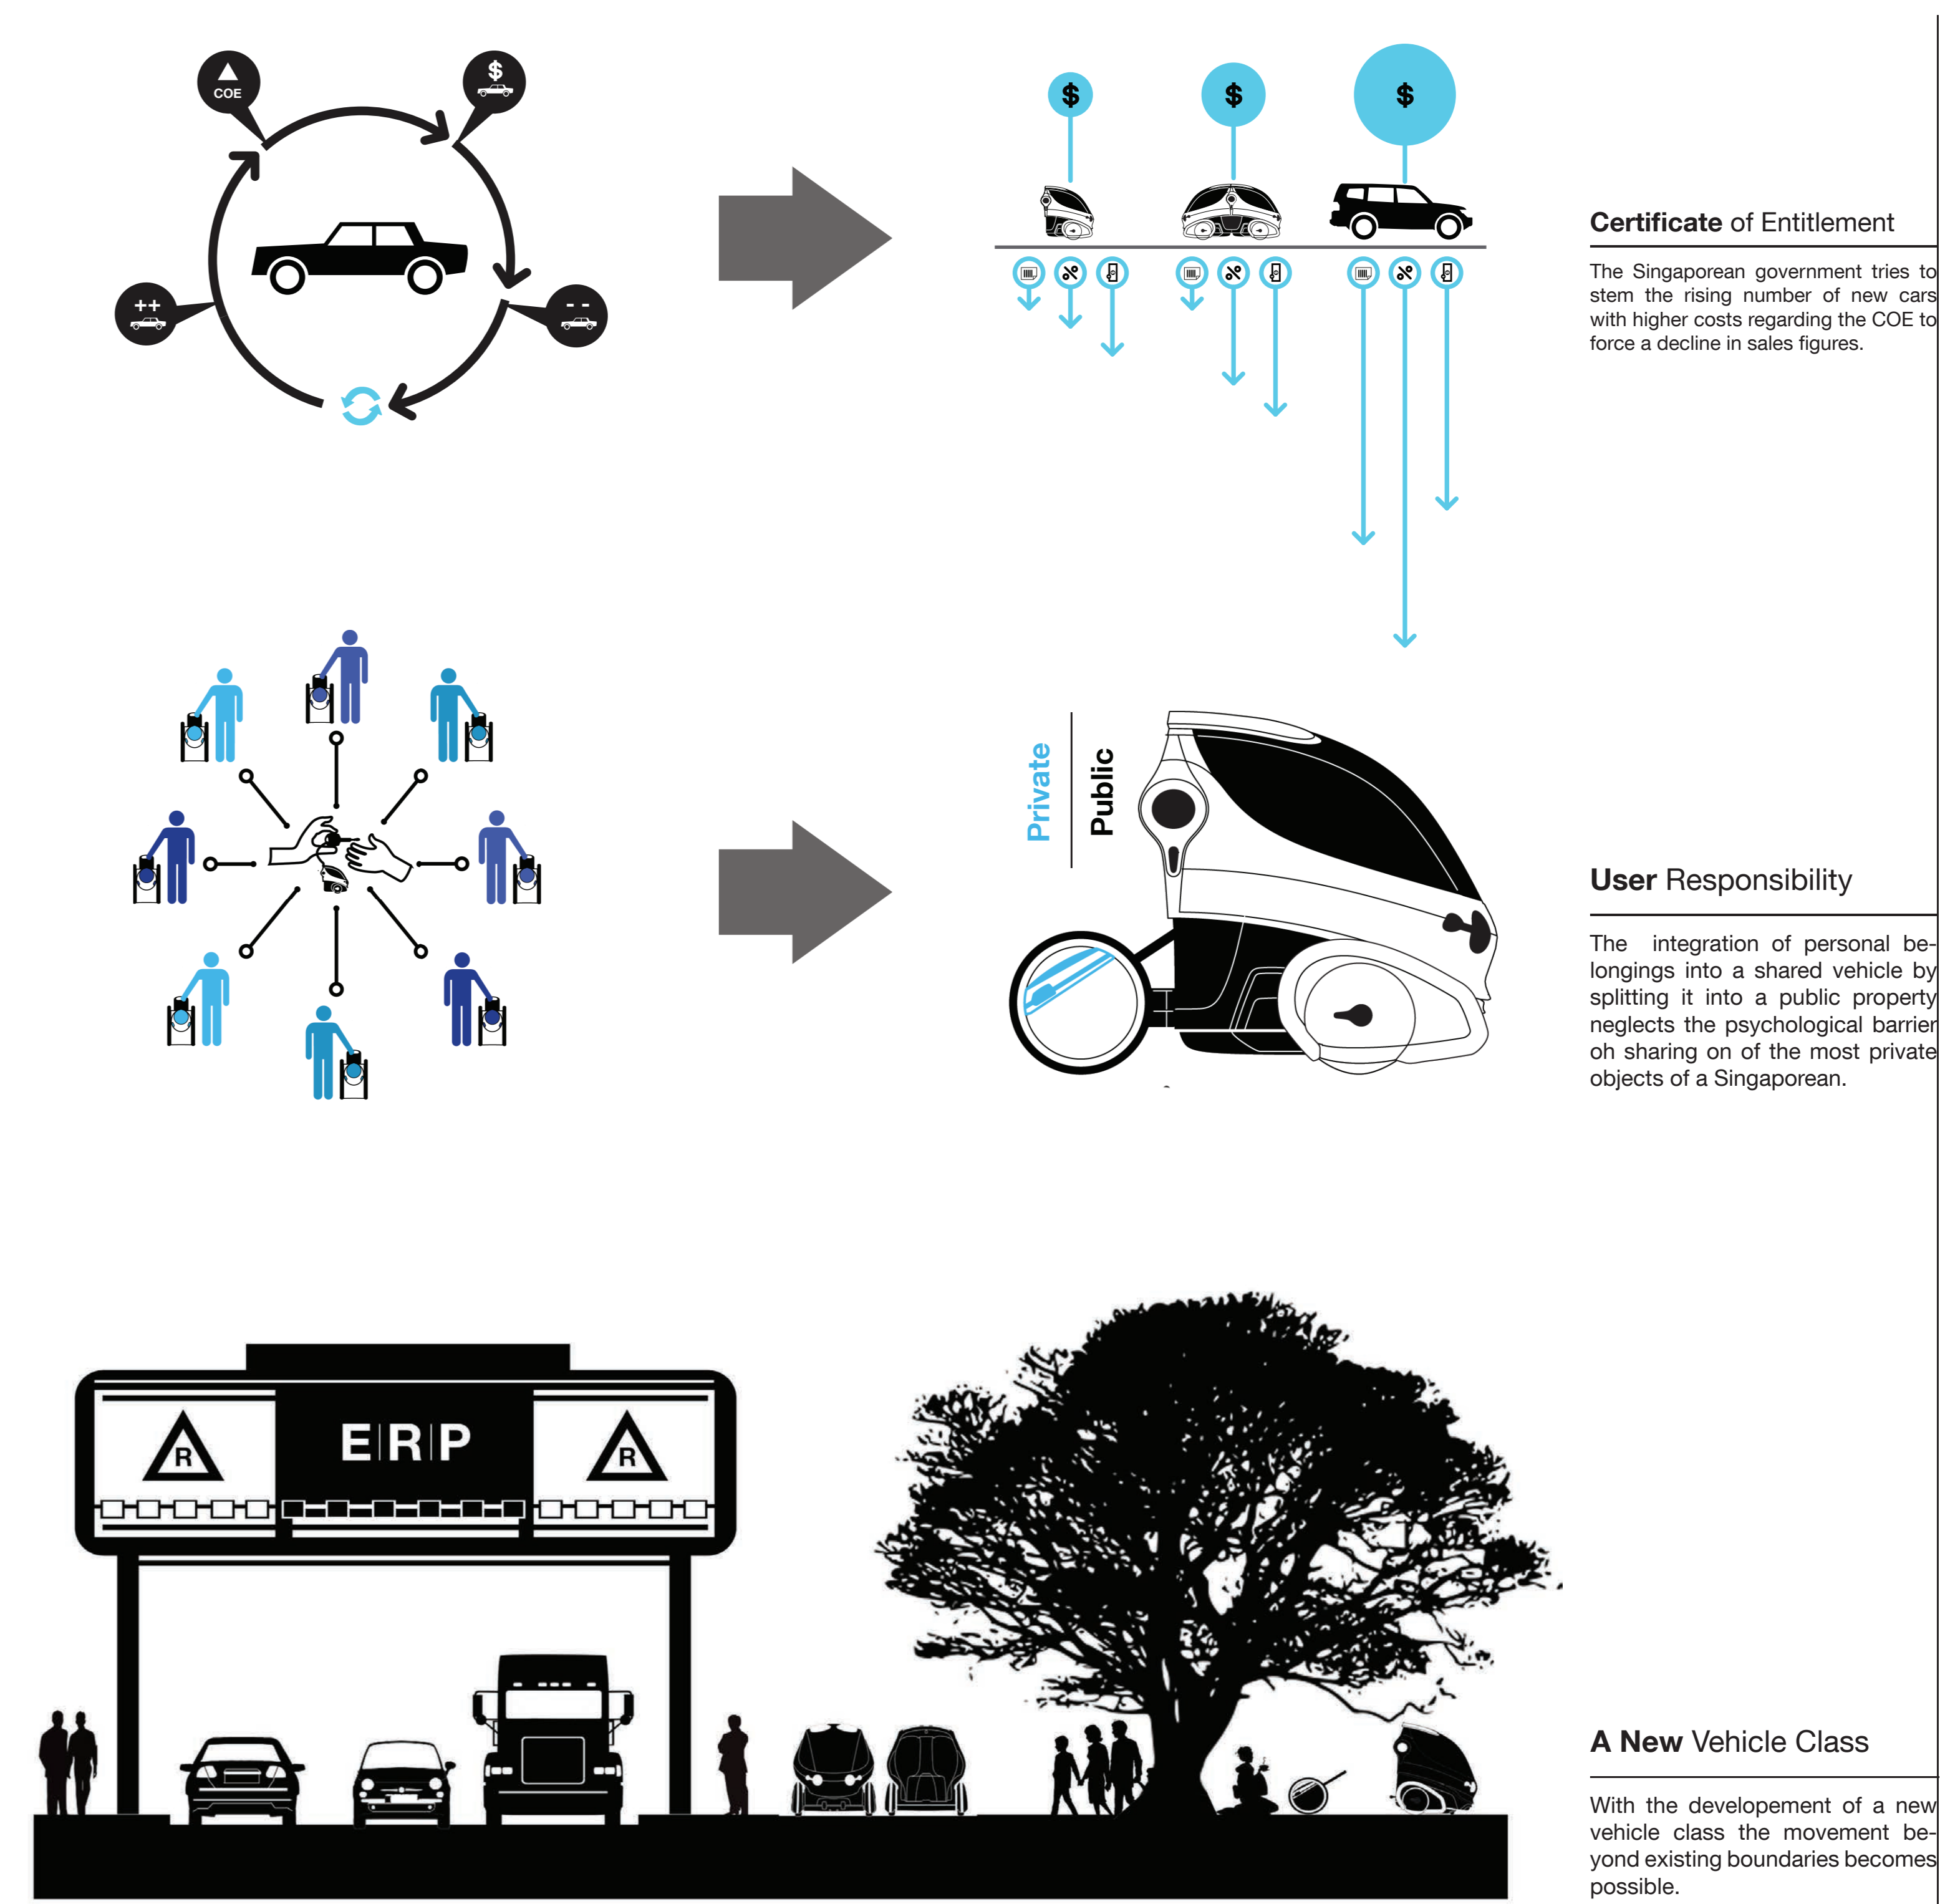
COE

$

++

- -

$

$

$

Certificate of Entitlement

The Singaporean government tries to stem the rising number of new cars with higher costs regarding the COE to force a decline in sales figures.

Private

Public

User Responsibility

The integration of personal belongings into a shared vehicle by splitting it into a public property neglects the psychological barrier oh sharing on of the most private objects of a Singaporean.

R

E R P

R

A New Vehicle Class

With the developement of a new vehicle class the movement beyond existing boundaries becomes possible.